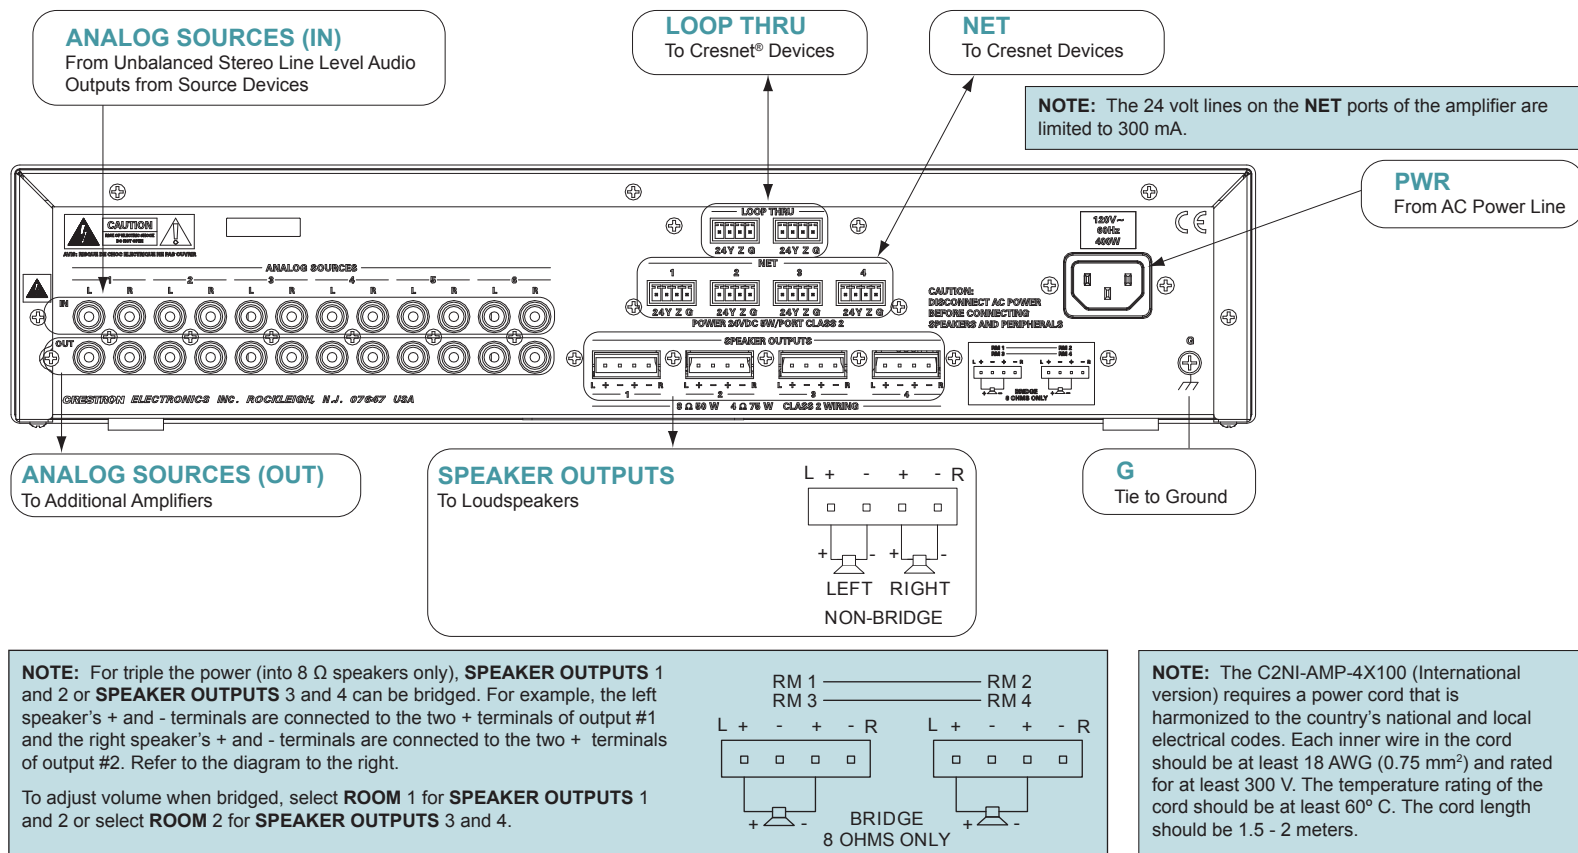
ANALOG SOURCES (IN)
From Unbalanced Stereo Line Level Audio Outputs from Source Devices

LOOP THRU
To Cresnet® Devices

NET
To Cresnet Devices

NOTE: The 24 volt lines on the NET ports of the amplifier are limited to 300 mA.

PWR
From AC Power Line

CAUTION

ANALOG SOURCES

1 2 3 4 5 6

L R L R L R L R L R L R

IN

OUT

LOOP THRU

24Y Z G 24Y Z G

NET

1 2 3 4

24Y Z G 24Y Z G 24Y Z G 24Y Z G

POWER 24VDC 5W/PORT CLASS 2

120V~ 60Hz 400W

CAUTION: DISCONNECT AC POWER BEFORE CONNECTING SPEAKERS AND PERIPHERALS

SPEAKER OUTPUTS

L + - + - R L + - + - R L + - + - R L + - + - R

1 2 3 4

8 Ω 50 W 4 Ω 75 W CLASS 2 WIRING

RM 1 RM 3 RM 2 RM 4

BRIDGE 8 OHMS ONLY

G

CRESTRON ELECTRONICS INC. ROCKLEIGH, N.J. 07647 USA

ANALOG SOURCES (OUT)
To Additional Amplifiers

SPEAKER OUTPUTS
To Loudspeakers

L + - + - R

+ - + -

LEFT RIGHT

NON-BRIDGE

G
Tie to Ground

NOTE: For triple the power (into 8 Ω speakers only), SPEAKER OUTPUTS 1 and 2 or SPEAKER OUTPUTS 3 and 4 can be bridged. For example, the left speaker's + and - terminals are connected to the two + terminals of output #1 and the right speaker's + and - terminals are connected to the two + terminals of output #2. Refer to the diagram to the right.

To adjust volume when bridged, select ROOM 1 for SPEAKER OUTPUTS 1 and 2 or select ROOM 2 for SPEAKER OUTPUTS 3 and 4.

RM 1 RM 2
RM 3 RM 4

L + - + - R L + - + - R

+ - + -

BRIDGE
8 OHMS ONLY

NOTE: The C2NI-AMP-4X100 (International version) requires a power cord that is harmonized to the country's national and local electrical codes. Each inner wire in the cord should be at least 18 AWG (0.75 mm$^2$) and rated for at least 300 V. The temperature rating of the cord should be at least 60° C. The cord length should be 1.5 - 2 meters.